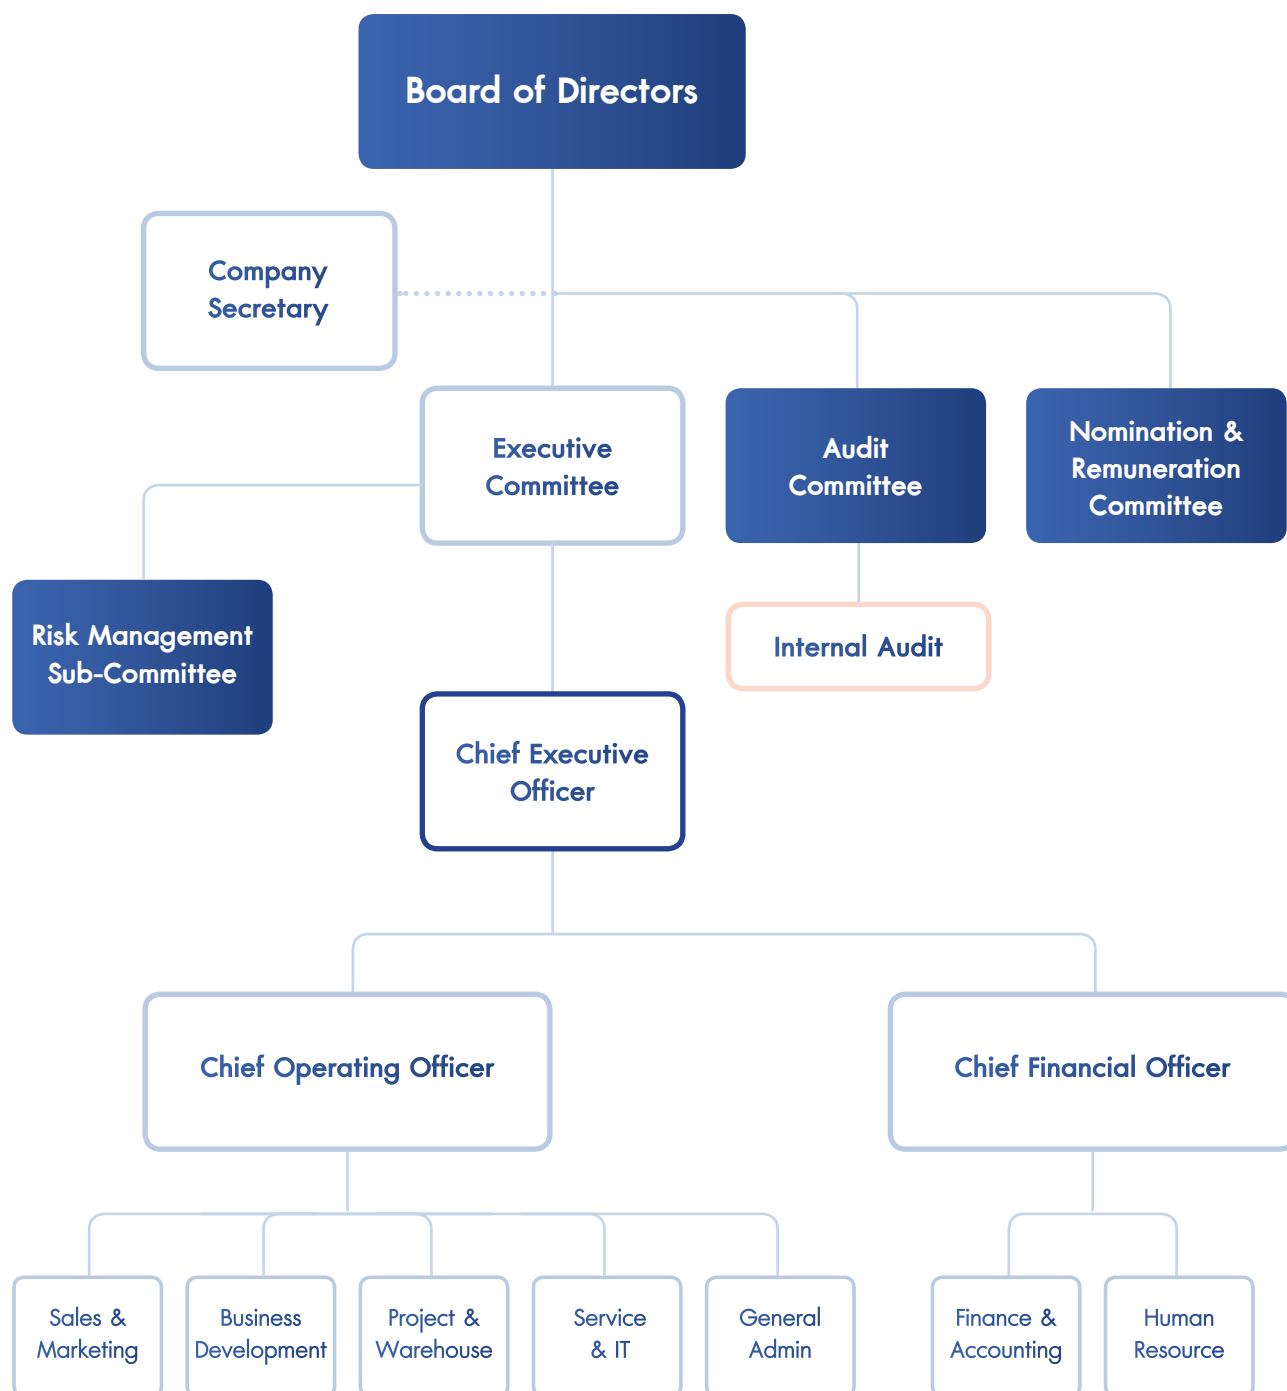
Board of Directors

Company Secretary

Executive Committee

Audit Committee

Nomination & Remuneration Committee

Risk Management Sub-Committee

Internal Audit

Chief Executive Officer

Chief Operating Officer

Chief Financial Officer

Sales & Marketing

Business Development

Project & Warehouse

Service & IT

General Admin

Finance & Accounting

Human Resource